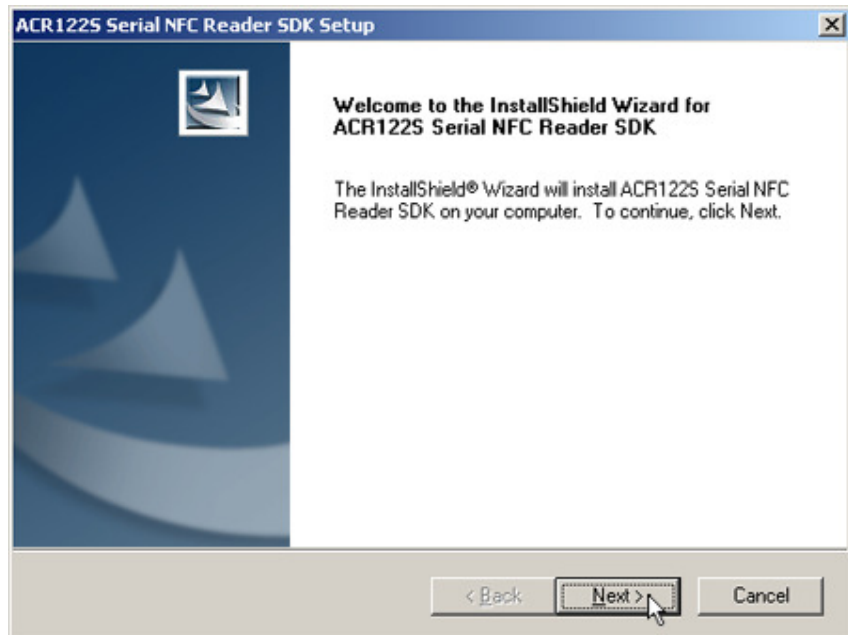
ACR122S Serial NFC Reader SDK Setup

Welcome to the InstallShield Wizard for ACR122S Serial NFC Reader SDK

The InstallShield® Wizard will install ACR122S Serial NFC Reader SDK on your computer. To continue, click Next.

< Back

Next >

Cancel